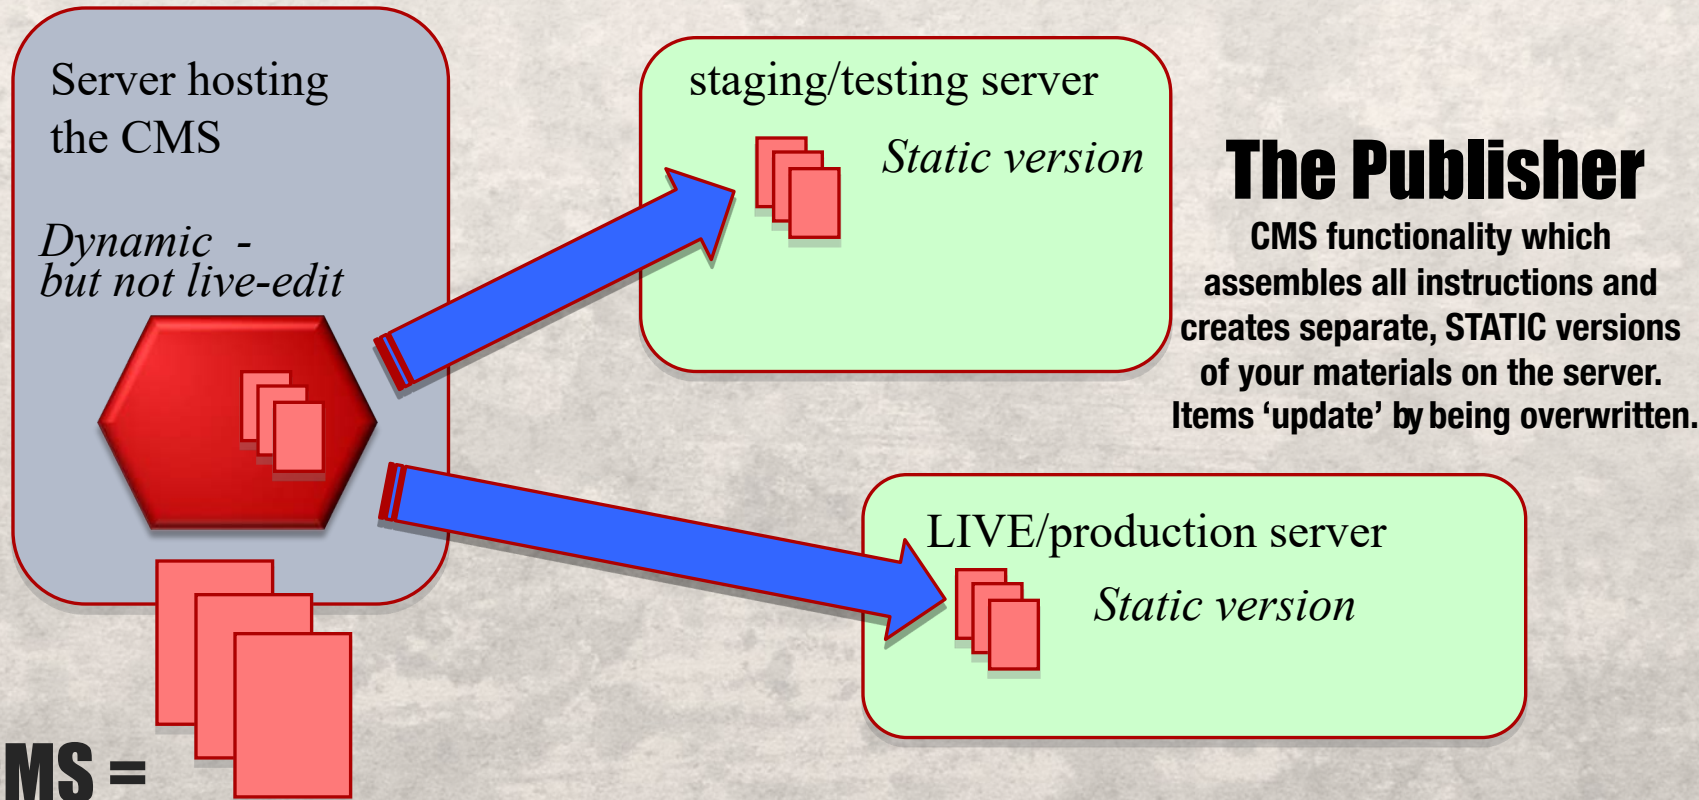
Server hosting the CMS

Dynamic - but not live-edit

staging/testing server

Static version

The Publisher

CMS functionality which assembles all instructions and creates separate, STATIC versions of your materials on the server. Items 'update' by being overwritten.

LIVE/production server

Static version

MS =